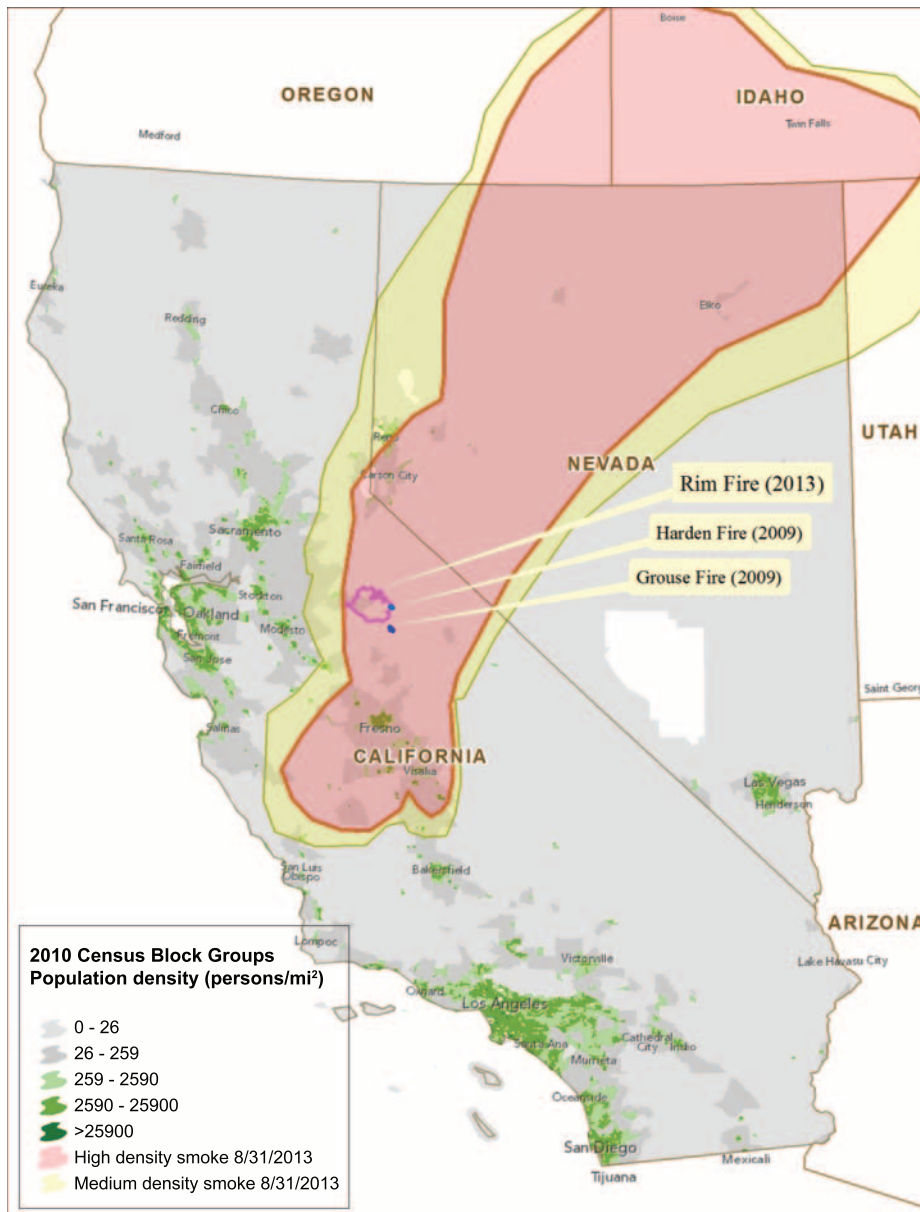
OREGON
IDAHO
Boise
Twin Falls
Medford
Eureka
Redding
Elko
Chico
UTAH
Reno
Carson City
NEVADA
Rim Fire (2013)
Harden Fire (2009)
Grouse Fire (2009)
Sacramento
Santa Rosa
Fairfield
Stockton
San Francisco
Oakland
Fremont
Modesto
San Jose
Salinas
Fresno
CALIFORNIA
Visalia
Saint George
Las Vegas
Henderson
San Luis Obispo
Bakersfield
ARIZONA
Lompoc
Lake Havasu City
Victorville
Oxnard
Los Angeles
Santa Ana
Cathedral City
Indio
Murrieta
Oceanside
San Diego
Tijuana
Mexicali

2010 Census Block Groups
Population density (persons/mi²)
0 - 26
26 - 259
259 - 2590
2590 - 25900
>25900
High density smoke 8/31/2013
Medium density smoke 8/31/2013